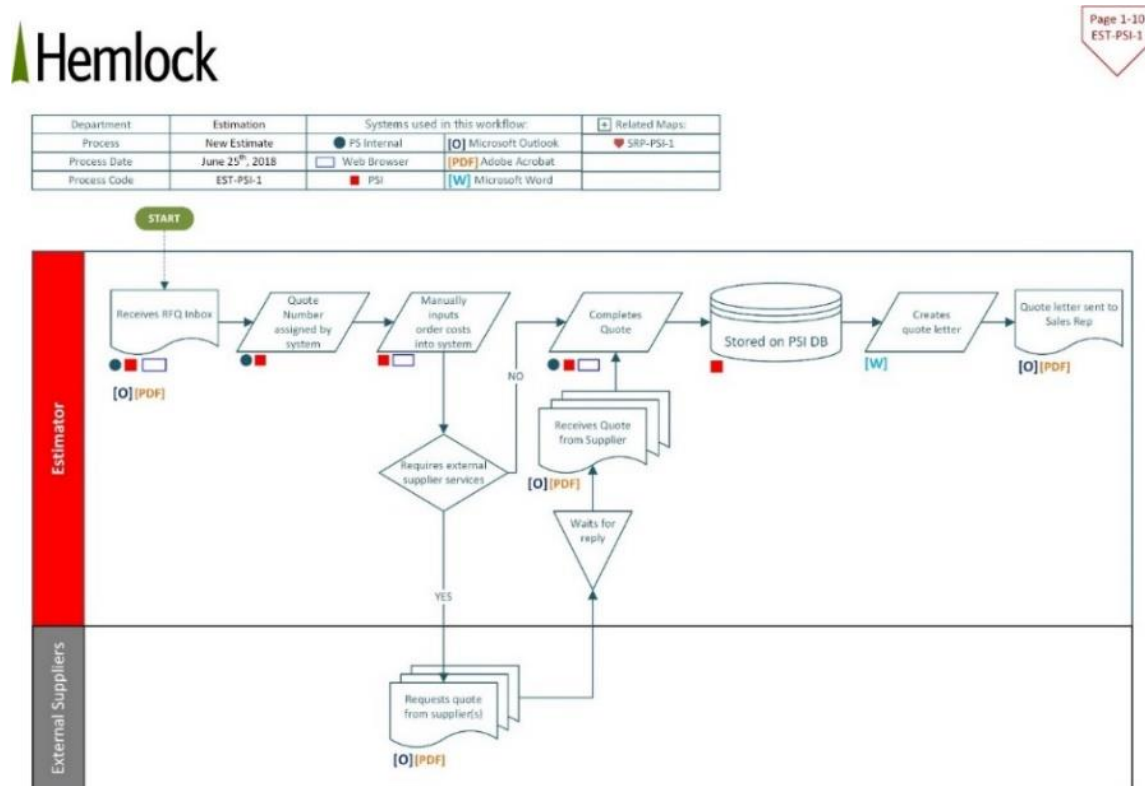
Hemlock

Page 1-10
EST-PSI-1

| Department | Estimation | Systems used in this workflow: | | [+] Related Maps: |
|---|---|---|---|---|
| Process | New Estimate | PS Internal | [O] Microsoft Outlook | SRP-PSI-1 |
| Process Date | June 25$^{th}$, 2018 | Web Browser | [PDF] Adobe Acrobat | |
| Process Code | EST-PSI-1 | PSI | [W] Microsoft Word | |

START

Estimator

Receives RFQ Inbox

[O] [PDF]

Quote Number assigned by system

Manually inputs order costs into system

Requires external supplier services

NO

YES

Completes Quote

Receives Quote from Supplier

[O] [PDF]

Waits for reply

Stored on PSI DB

Creates quote letter

[W]

Quote letter sent to Sales Rep

[O] [PDF]

External Suppliers

Requests quote from supplier(s)

[O] [PDF]